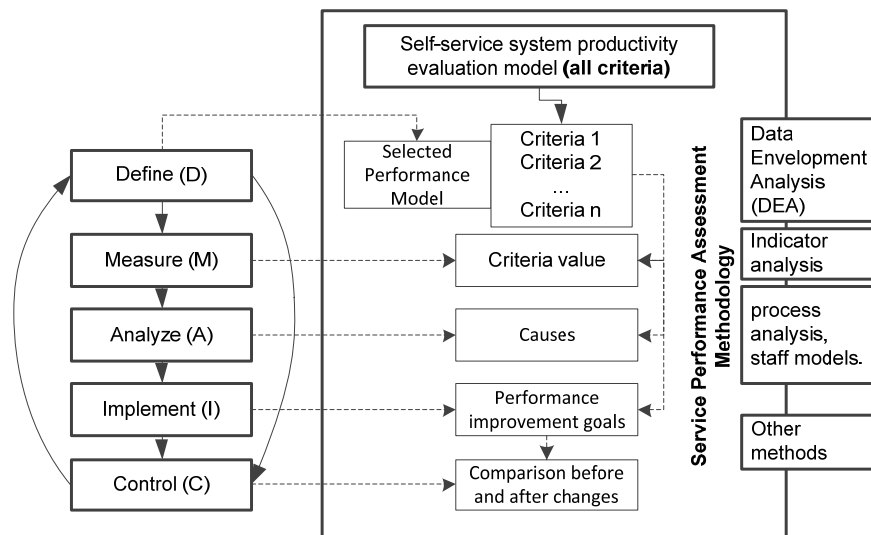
Self-service system productivity evaluation model **(all criteria)**

Define (D)

Measure (M)

Analyze (A)

Implement (I)

Control (C)

Selected Performance Model

Criteria 1
Criteria 2
...
Criteria n

Criteria value

Causes

Performance improvement goals

Comparison before and after changes

Service Performance Assessment Methodology

Data Envelopment Analysis (DEA)

Indicator analysis

process analysis, staff models.

Other methods